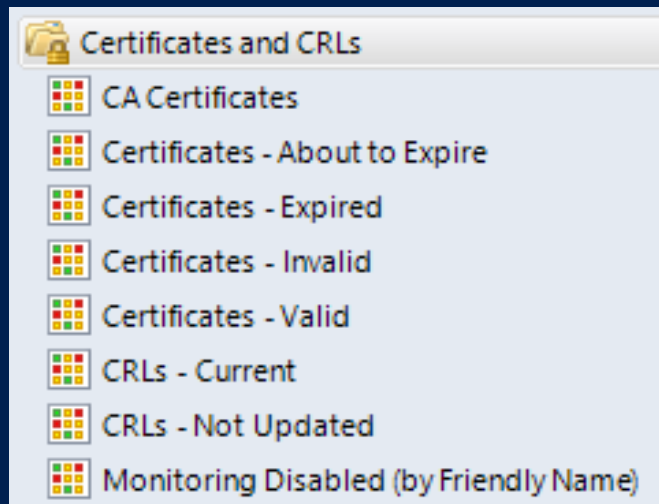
Certificates and CRLs

CA Certificates

Certificates - About to Expire

Certificates - Expired

Certificates - Invalid

Certificates - Valid

CRLs - Current

CRLs - Not Updated

Monitoring Disabled (by Friendly Name)